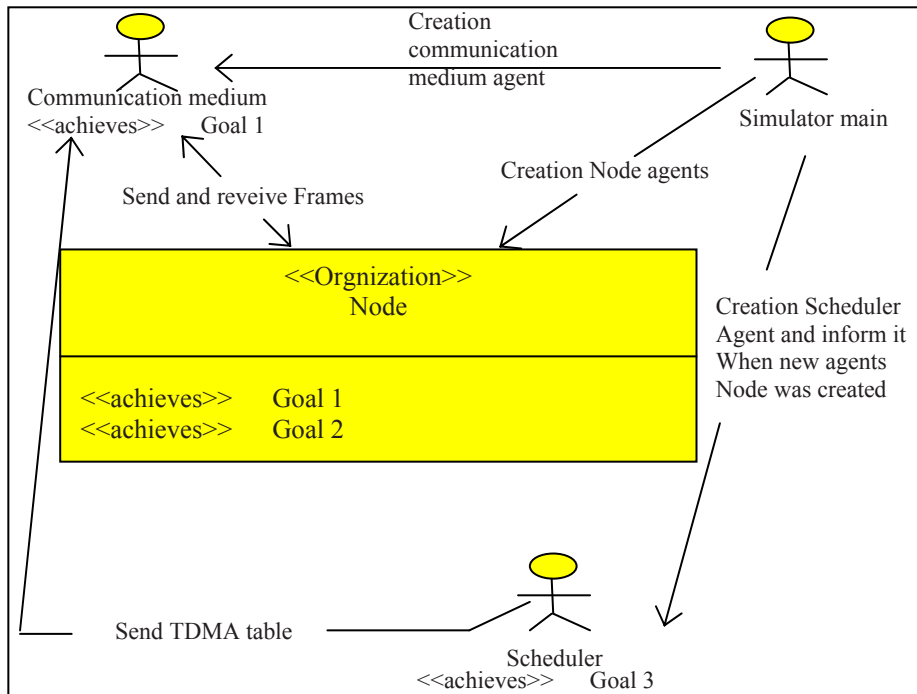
Creation communication medium agent

Communication medium
<<achieves>> Goal 1

Simulator main

Creation Node agents

Send and reveive Frames

<<Orgnization>>
Node

<<achieves>> Goal 1
<<achieves>> Goal 2

Creation Scheduler Agent and inform it When new agents Node was created

Send TDMA table

Scheduler
<<achieves>> Goal 3